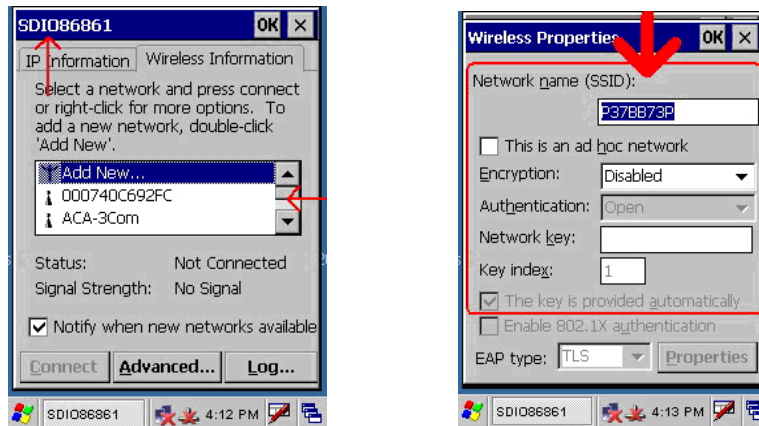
SDIO86861 OK ×

IP Information | Wireless Information

Select a network and press connect or right-click for more options. To add a new network, double-click 'Add New'.

Add New...
000740C692FC
ACA-3Com

Status: Not Connected
Signal Strength: No Signal

Notify when new networks available

Connect | Advanced... | Log...

SDIO86861 4:12 PM

Wireless Properties OK ×

Network name (SSID):
P37BB73P

This is an ad hoc network

Encryption: Disabled
Authentication: Open
Network key:
Key index: 1

The key is provided automatically

Enable 802.1X authentication

EAP type: TLS | Properties

SDIO86861 4:13 PM